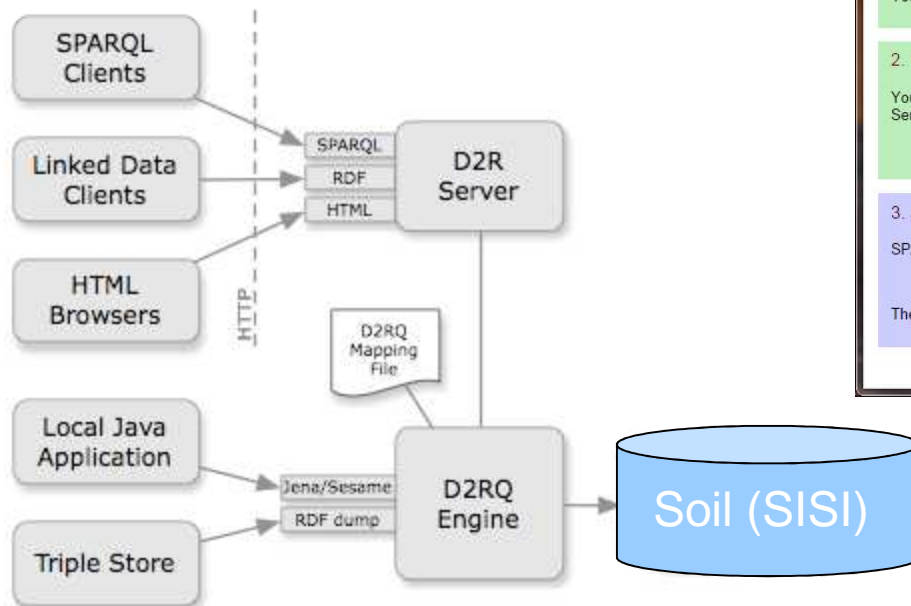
SPARQL Clients

Linked Data Clients

HTML Browsers

HTTP

SPARQL

RDF

HTML

D2R Server

D2RQ Mapping File

Local Java Application

Triple Store

Jena/Sesame

RDF dump

D2RQ Engine

Soil (SISI)

Yo

2.

You
Se

3.

SP

The